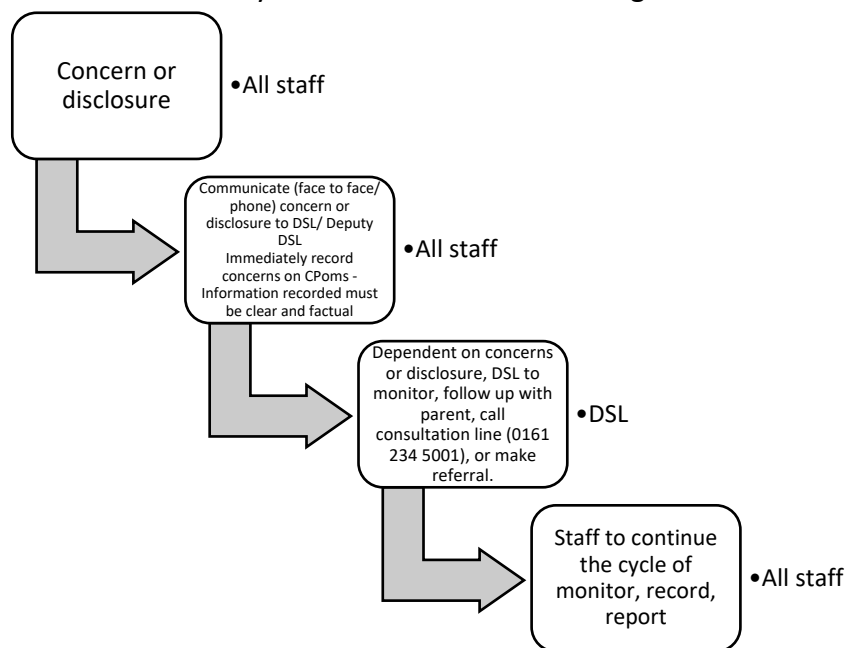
Concern or disclosure

•All staff

Communicate (face to face/ phone) concern or disclosure to DSL/ Deputy DSL
Immediately record concerns on CPoms - Information recorded must be clear and factual

•All staff

Dependent on concerns or disclosure, DSL to monitor, follow up with parent, call consultation line (0161 234 5001), or make referral.

•DSL

Staff to continue the cycle of monitor, record, report

•All staff